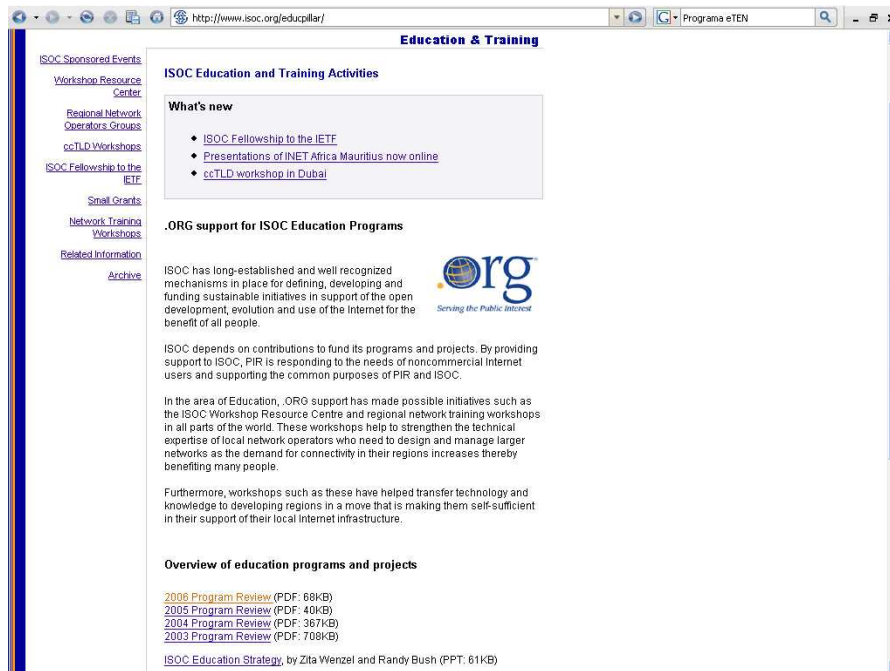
http://www.isoc.org/educpillar/

Programa eTEN

Education & Training

ISOC Sponsored Events

Workshop Resource Center

Regional Network Operators Groups

ccTLD Workshops

ISOC Fellowship to the IETF

Small Grants

Network Training Workshops

Related Information

Archive

ISOC Education and Training Activities

What's new

- ISOC Fellowship to the IETF
- Presentations of INET Africa Mauritius now online
- ccTLD workshop in Dubai

.ORG support for ISOC Education Programs

.org
Serving the Public Interest

ISOC has long-established and well recognized mechanisms in place for defining, developing and funding sustainable initiatives in support of the open development, evolution and use of the Internet for the benefit of all people.

ISOC depends on contributions to fund its programs and projects. By providing support to ISOC, PIR is responding to the needs of noncommercial Internet users and supporting the common purposes of PIR and ISOC.

In the area of Education, .ORG support has made possible initiatives such as the ISOC Workshop Resource Centre and regional network training workshops in all parts of the world. These workshops help to strengthen the technical expertise of local network operators who need to design and manage larger networks as the demand for connectivity in their regions increases thereby benefiting many people.

Furthermore, workshops such as these have helped transfer technology and knowledge to developing regions in a move that is making them self-sufficient in their support of their local Internet infrastructure.

Overview of education programs and projects

2006 Program Review (PDF: 68KB)
2005 Program Review (PDF: 40KB)
2004 Program Review (PDF: 367KB)
2003 Program Review (PDF: 708KB)

ISOC Education Strategy, by Zita Wenzel and Randy Bush (PPT: 61KB)